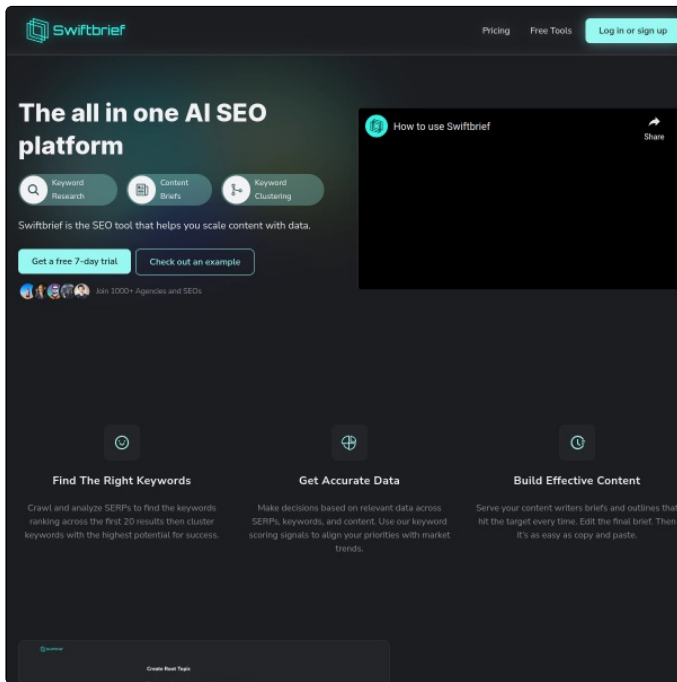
Swiftbrief

Pricing Free Tools Log in or sign up

The all in one AI SEO platform

Keyword Research
Content Briefs
Keyword Clustering

Swiftbrief is the SEO tool that helps you scale content with data.

Get a free 7-day trial
Check out an example

Join 1000+ Agencies and SEOs

How to use Swiftbrief
Share

Find The Right Keywords

Crawl and analyze SERPs to find the keywords ranking across the first 20 results then cluster keywords with the highest potential for success.

Get Accurate Data

Make decisions based on relevant data across SERPs, keywords, and content. Use our keyword scoring signals to align your priorities with market trends.

Build Effective Content

Serve your content writers briefs and outlines that hit the target every time. Edit the final brief. Then it's as easy as copy and paste.

Swiftbrief

Create Root Topic